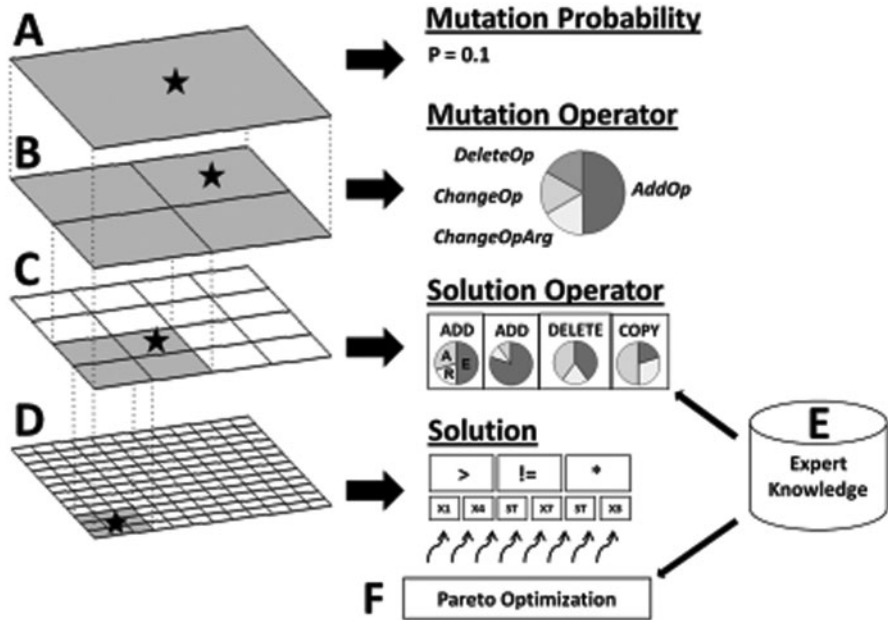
A

Mutation Probability

P = 0.1

B

Mutation Operator

DeleteOp

ChangeOp

AddOp

ChangeOpArg

C

Solution Operator

| ADD | ADD | DELETE | COPY |
|---|---|---|---|

A

E

R

D

Solution

| > | != | * |
|---|---|---|

| X1 | X4 | ST | X7 | ST | X8 |
|---|---|---|---|---|---|

E

Expert Knowledge

F

Pareto Optimization